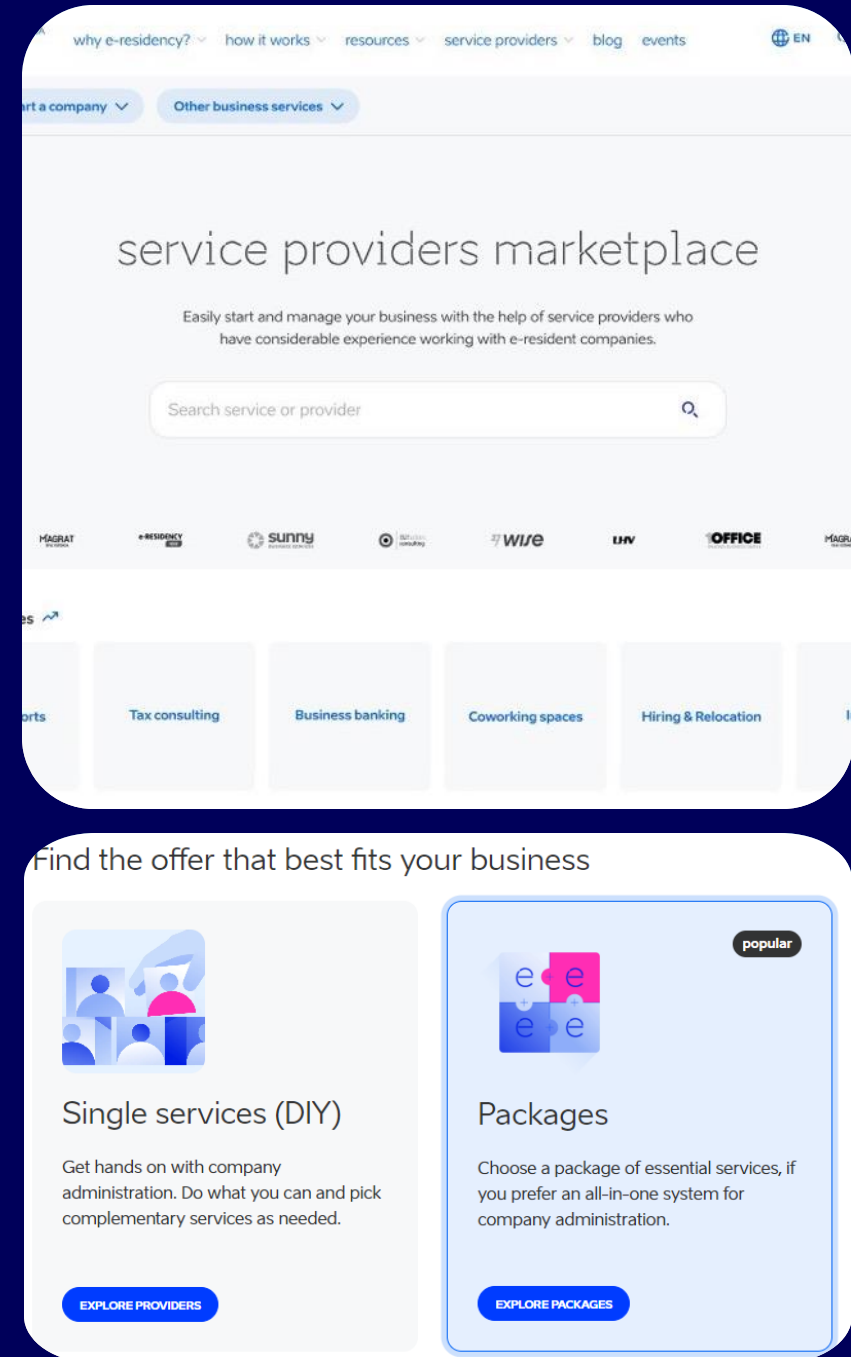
why e-residency? how it works resources service providers blog events EN

rt a company Other business services

service providers marketplace

Easily start and manage your business with the help of service providers who have considerable experience working with e-resident companies.

Search service or provider

MAGRAT e-RESIDENCY sunny wise LHV 1OFFICE MAGRAT

es

orts | Tax consulting | Business banking | Coworking spaces | Hiring & Relocation

Find the offer that best fits your business

Single services (DIY)

Get hands on with company administration. Do what you can and pick complementary services as needed.

EXPLORE PROVIDERS

popular

Packages

Choose a package of essential services, if you prefer an all-in-one system for company administration.

EXPLORE PACKAGES